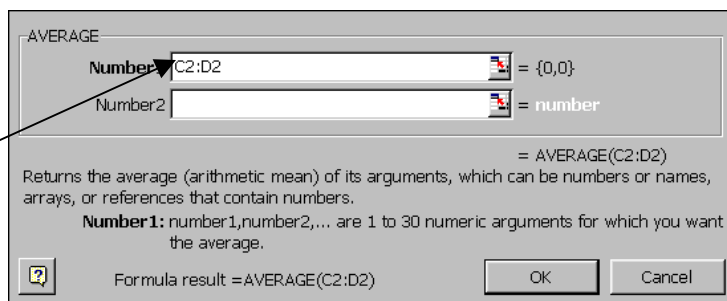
AVERAGE

Number1 C2:D2 = {0,0}

Number2 = number

= AVERAGE(C2:D2)

Returns the average (arithmetic mean) of its arguments, which can be numbers or names, arrays, or references that contain numbers.

Number1: number1,number2,... are 1 to 30 numeric arguments for which you want the average.

Formula result =AVERAGE(C2:D2)

OK

Cancel